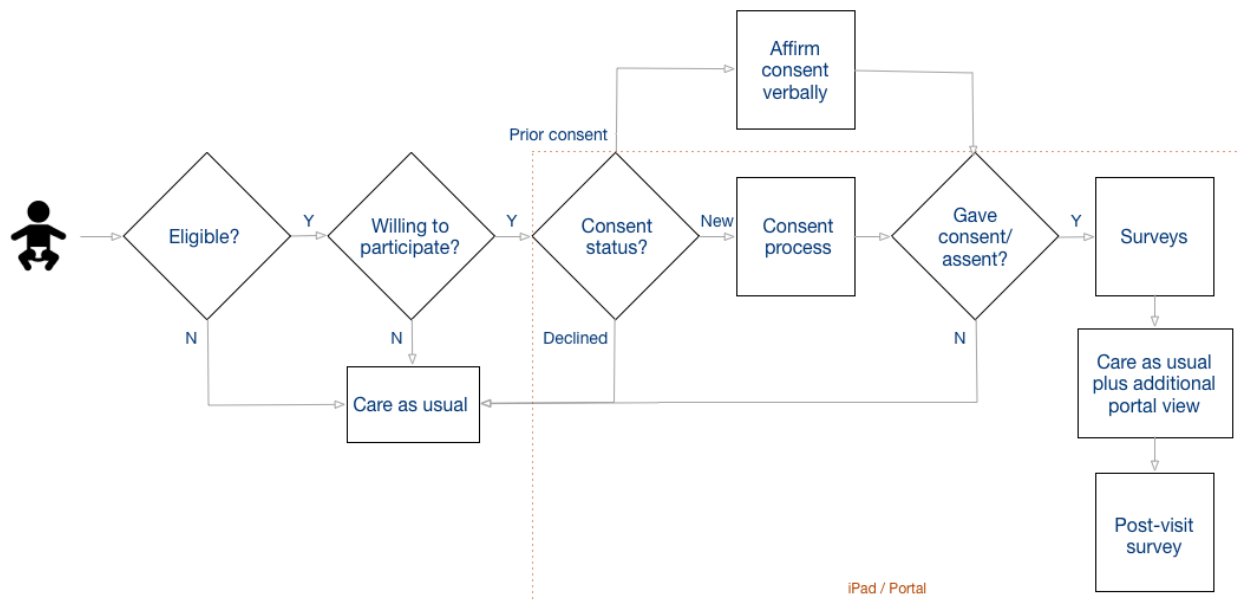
Affirm consent verbally

Prior consent

Eligible?

Y

Willing to participate?

Y

Consent status?

New

Consent process

Gave consent/ assent?

Y

Surveys

N

N

Declined

N

Care as usual

Care as usual plus additional portal view

Post-visit survey

iPad / Portal